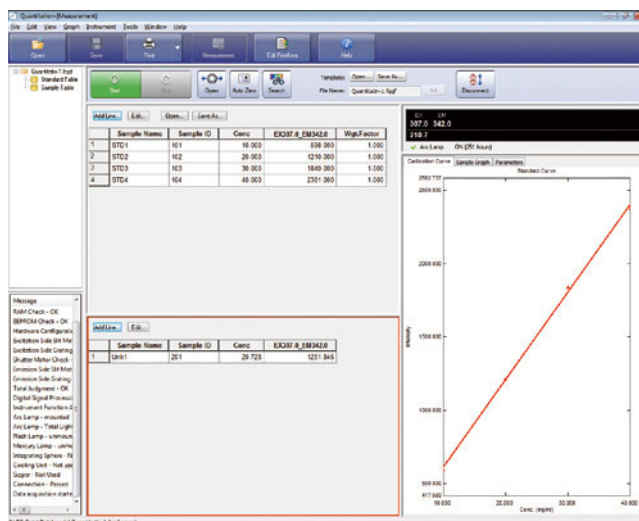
QuantAnalysis-[Measurement]
File Edit View Graph Instrument Tools Window Help
Open Save Print Measurement Edit Functions Help

Guv/Wells-1.fqd
Standard Table
Sample Table

Start Stop Open Auto Zero Search Template: Open... Save As... File Name: Quantitation-1.fqd Disconnect

Add Line... Edit... Open... Save As...

| | Sample Name | Sample ID | Conc | EX307.0_EM342.0 | Wgt.Factor |
|---|---|---|---|---|---|
| 1 | STC1 | 101 | 10.000 | 590.000 | 1.000 |
| 2 | STC2 | 102 | 20.000 | 1210.000 | 1.000 |
| 3 | STC3 | 103 | 30.000 | 1840.000 | 1.000 |
| 4 | STC4 | 104 | 40.000 | 2301.000 | 1.000 |

EX EM
307.0 342.0
210.7
Arc Lamp ON (251 hours)

Calibration Curve Sample Graph Parameters
Standard Curve
2502.737
2000.000
1500.000
1000.000
500.000
417.690
Intensity
10.000 20.000 30.000 40.000
Conc. (mg/ml)

Message
RAM Check - OK
EEPROM Check - OK
Hardware Configurati
Excitation Side Slit Mo
Excitation Side Grating
Shutter Motor Check -
Emission Side Slit Mot
Emission Side Grating
Total Judgment - OK
Digital Signal Processi
Instrument Function A
Arc Lamp - mounted
Arc Lamp - Total Light
Flash Lamp - unmoun
Mercury Lamp - unmo
Integrating Sphere - N
Cooling Unit - Not use
Sipper - Not Used
Connection - Passed
Data acquisition start

Add Line... Edit...

| | Sample Name | Sample ID | Conc | EX307.0_EM342.0 |
|---|---|---|---|---|
| 1 | Unk1 | 201 | 29.725 | 1251.846 |